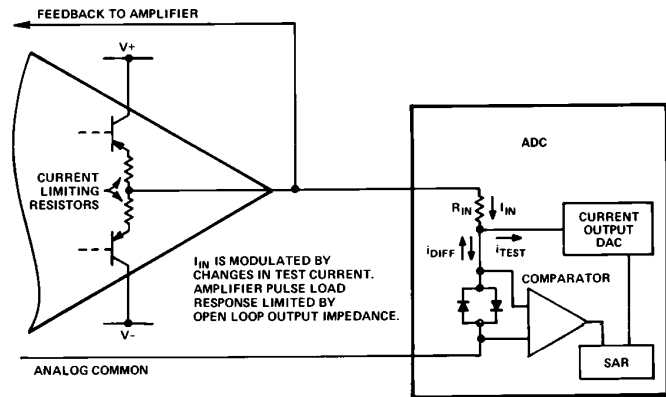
FEEDBACK TO AMPLIFIER

V+

CURRENT LIMITING RESISTORS

V-

$I_{IN}$ IS MODULATED BY CHANGES IN TEST CURRENT. AMPLIFIER PULSE LOAD RESPONSE LIMITED BY OPEN LOOP OUTPUT IMPEDANCE.

ADC

$R_{IN}$

$I_{IN}$

$i_{DIFF}$

$i_{TEST}$

CURRENT OUTPUT DAC

COMPARATOR

SAR

ANALOG COMMON